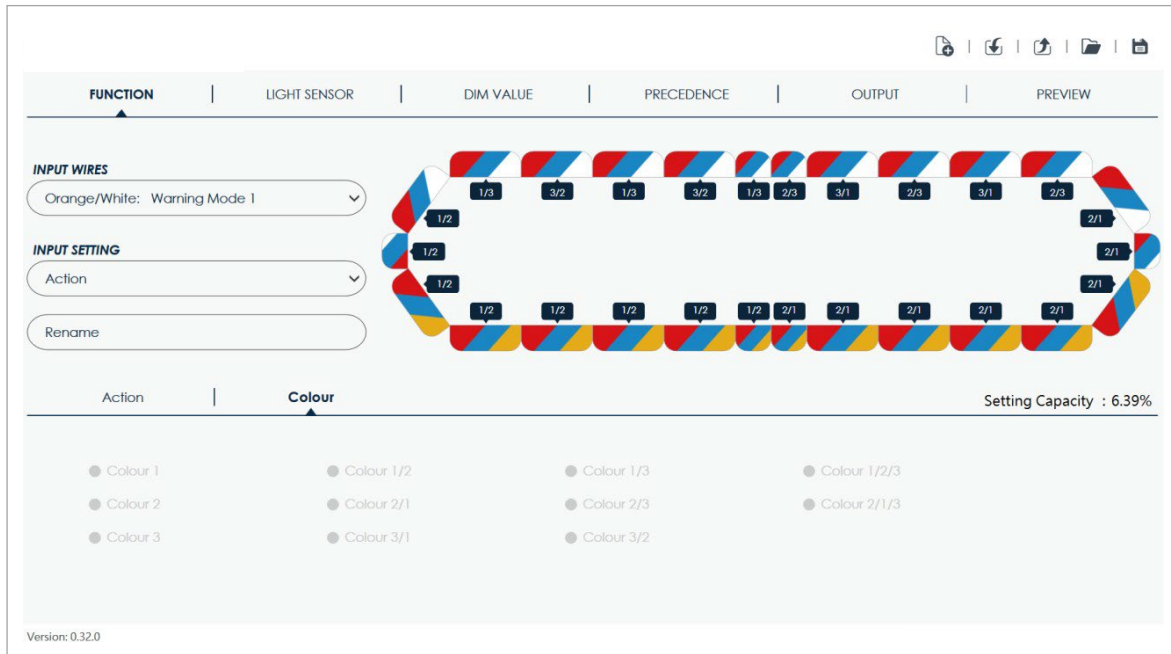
FUNCTION | LIGHT SENSOR | DIM VALUE | PRECEDENCE | OUTPUT | PREVIEW

INPUT WIRES

Orange/White: Warning Mode 1

INPUT SETTING

Action

Rename

1/3 3/2 1/3 3/2 1/3 2/3 3/1 2/3 3/1 2/3

1/2 1/2 1/2 2/1 2/1 2/1

1/2 1/2 1/2 1/2 1/2 2/1 2/1 2/1 2/1 2/1

Action | Colour

Setting Capacity : 6.39%

Colour 1
Colour 2
Colour 3
Colour 1/2
Colour 2/1
Colour 3/1
Colour 1/3
Colour 2/3
Colour 3/2
Colour 1/2/3
Colour 2/1/3

Version: 0.32.0